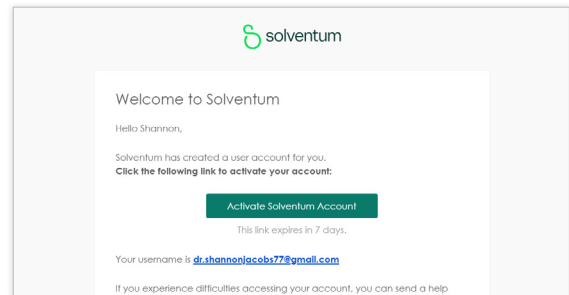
solventum

Welcome to Solventum

Hello Shannon,

Solventum has created a user account for you.
**Click the following link to activate your account:**

Activate Solventum Account

This link expires in 7 days.

Your username is dr.shannonjacobs77@gmail.com

If you experience difficulties accessing your account, you can send a help